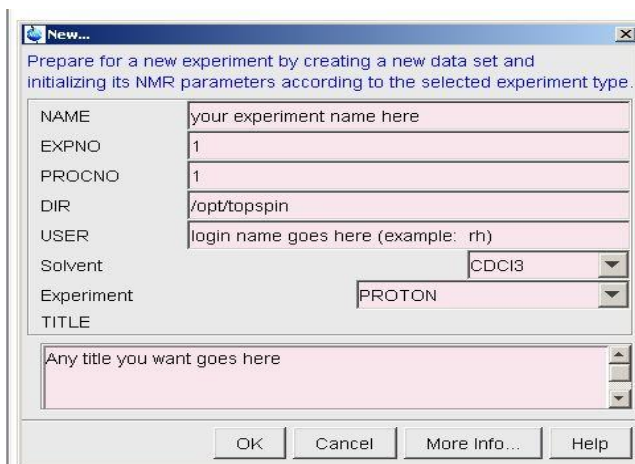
New...

Prepare for a new experiment by creating a new data set and initializing its NMR parameters according to the selected experiment type.

| | |
|---|---|
| NAME | your experiment name here |
| EXPNO | 1 |
| PROCNO | 1 |
| DIR | /opt/topspin |
| USER | login name goes here (example: rh) |
| Solvent | CDCl3 |
| Experiment | PROTON |

TITLE

Any title you want goes here

OK Cancel More Info... Help